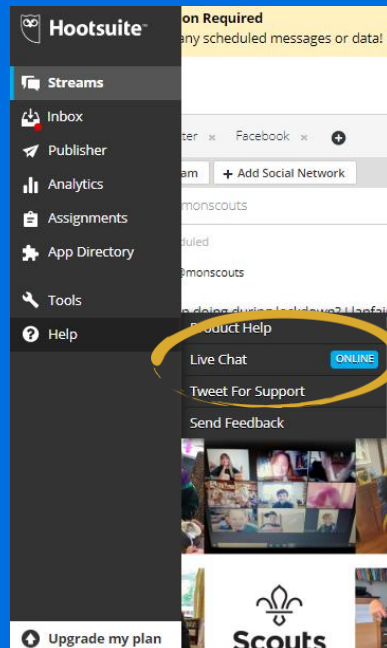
Hootsuite™

on Required
any scheduled messages or data!

Streams
Inbox
Publisher
Analytics
Assignments
App Directory

Tools
Help

ter ×   Facebook ×
am   + Add Social Network
monscouts
duled
@monscouts
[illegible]

Product Help
Live Chat   ONLINE
Tweet For Support
Send Feedback

Scouts

Upgrade my plan